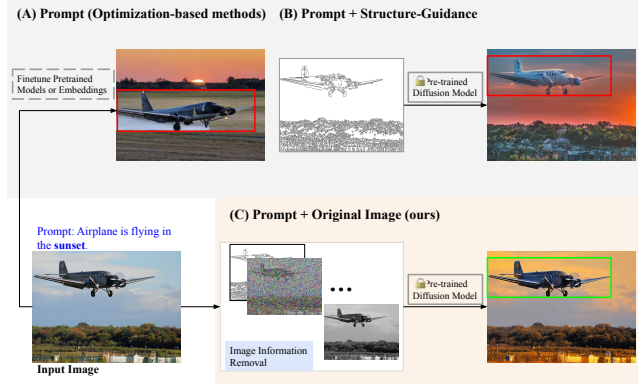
(A) Prompt (Optimization-based methods)

(B) Prompt + Structure-Guidance

Finetune Pretrained Models or Embeddings

Pre-trained Diffusion Model

(C) Prompt + Original Image (ours)

Prompt: Airplane is flying in the **sunset**.

Input Image

Image Information Removal

Pre-trained Diffusion Model